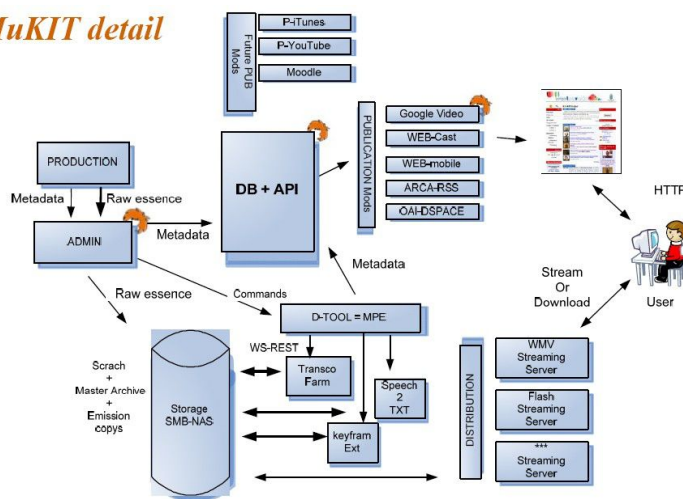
MuKIT detail

Future PUB Mods
P-iTunes
P-YouTube
Moodle

PUBLICATION Mods
Google Video
WEB-Cast
WEB-mobile
ARCA-RSS
OAI-DSPACE

HTTP

PRODUCTION
Metadata
Raw essence
ADMIN
Metadata
DB + API
Metadata

Raw essence
Commands
D-TOOL = MPE
WS-REST
Transco Farm
Speech 2 TXT
keyfram Ext

Scrach + Master Archive + Emission copys
Storage SMB-NAS

Stream Or Download
User

DISTRIBUTION
WMV Streaming Server
Flash Streaming Server
+++ Streaming Server